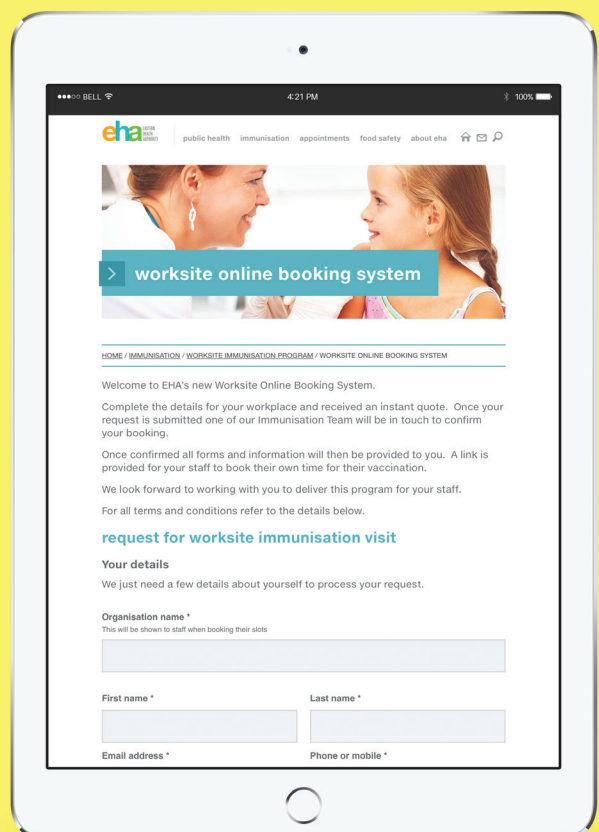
●●●○○ BELL

4:21 PM

100%

eha EASTERN HEALTH AUTHORITY

public health immunisation appointments food safety about eha

worksite online booking system

HOME / IMMUNISATION / WORKSITE IMMUNISATION PROGRAM / WORKSITE ONLINE BOOKING SYSTEM

Welcome to EHA's new Worksite Online Booking System.

Complete the details for your workplace and received an instant quote. Once your request is submitted one of our Immunisation Team will be in touch to confirm your booking.

Once confirmed all forms and information will then be provided to you. A link is provided for your staff to book their own time for their vaccination.

We look forward to working with you to deliver this program for your staff.

For all terms and conditions refer to the details below.

request for worksite immunisation visit

Your details

We just need a few details about yourself to process your request.

Organisation name *
This will be shown to staff when booking their slots

First name *

Last name *

Email address *

Phone or mobile *